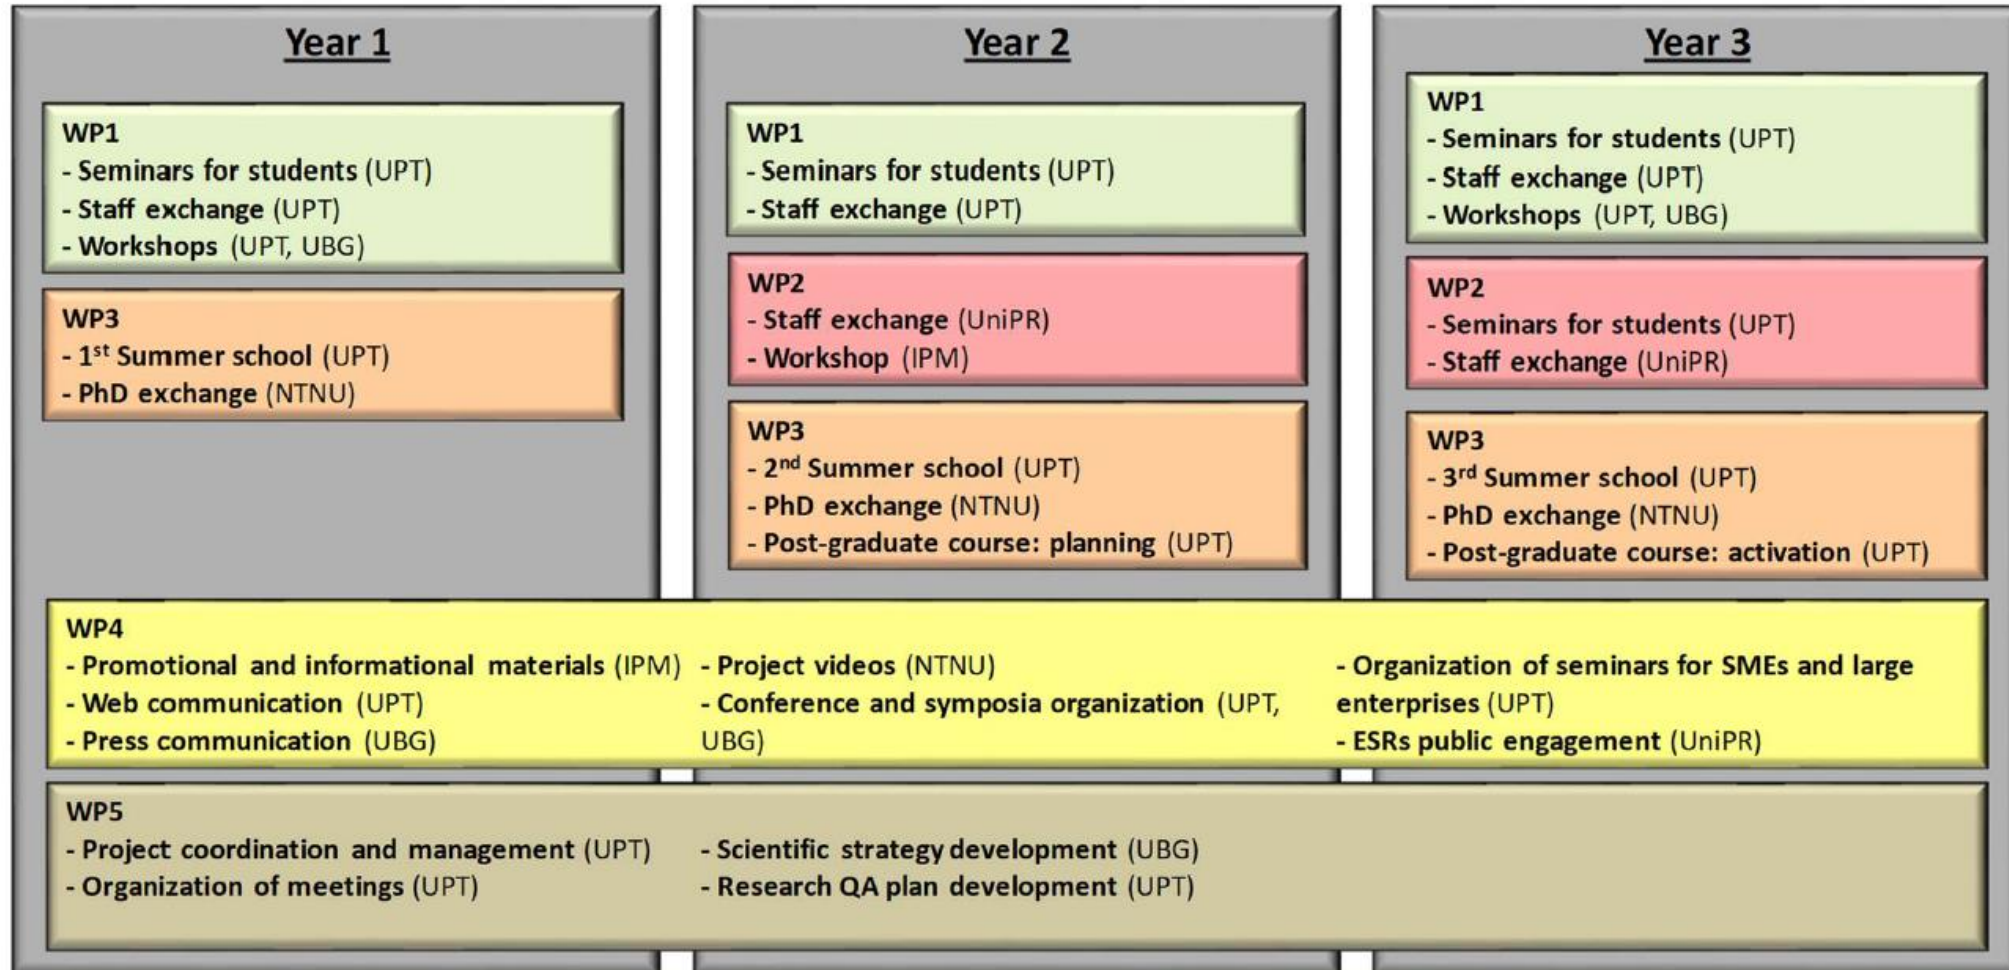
Year 1

WP1
- Seminars for students (UPT)
- Staff exchange (UPT)
- Workshops (UPT, UBG)

WP3
- 1$^{st}$ Summer school (UPT)
- PhD exchange (NTNU)

Year 2

WP1
- Seminars for students (UPT)
- Staff exchange (UPT)

WP2
- Staff exchange (UniPR)
- Workshop (IPM)

WP3
- 2$^{nd}$ Summer school (UPT)
- PhD exchange (NTNU)
- Post-graduate course: planning (UPT)

Year 3

WP1
- Seminars for students (UPT)
- Staff exchange (UPT)
- Workshops (UPT, UBG)

WP2
- Seminars for students (UPT)
- Staff exchange (UniPR)

WP3
- 3$^{rd}$ Summer school (UPT)
- PhD exchange (NTNU)
- Post-graduate course: activation (UPT)

WP4
- Promotional and informational materials (IPM)
- Web communication (UPT)
- Press communication (UBG)
- Project videos (NTNU)
- Conference and symposia organization (UPT, UBG)
- Organization of seminars for SMEs and large enterprises (UPT)
- ESRs public engagement (UniPR)

WP5
- Project coordination and management (UPT)
- Organization of meetings (UPT)
- Scientific strategy development (UBG)
- Research QA plan development (UPT)